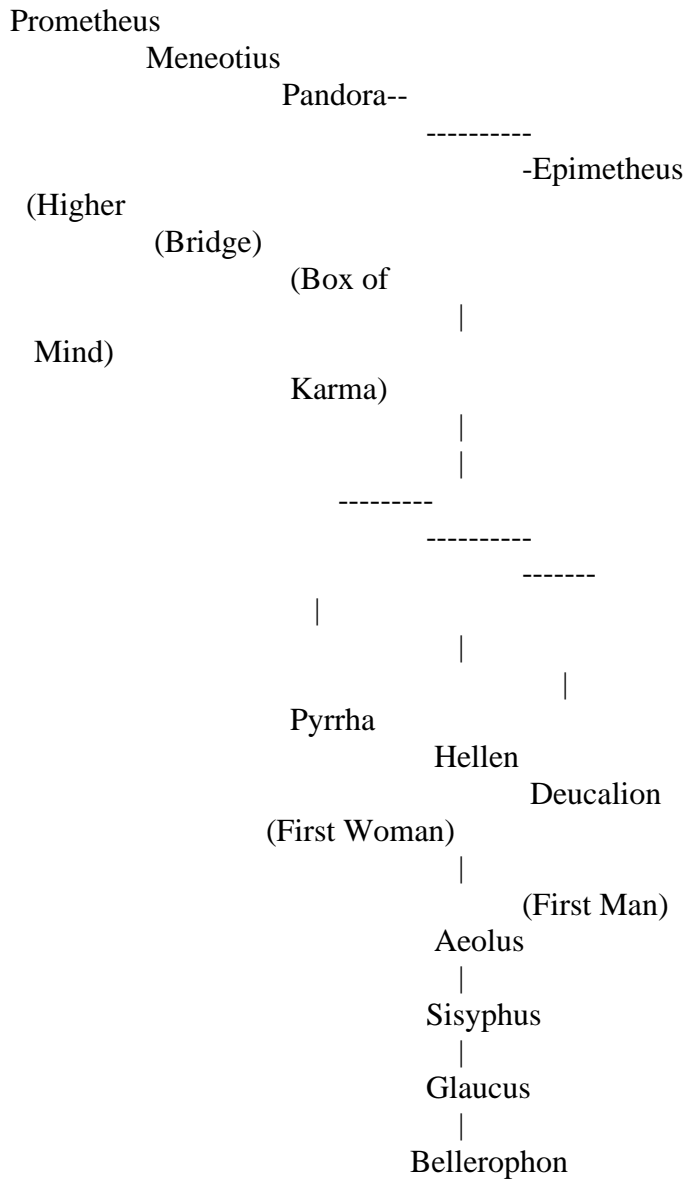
Prometheus
Meneotius
Pandora--
----------
-Epimetheus
(Higher
(Bridge)
(Box of
|
Mind)
Karma)
|
|
---------
----------
-------
|
|
|
Pyrrha
Hellen
Deucalion
(First Woman)
|
(First Man)
Aeolus
|
Sisyphus
|
Glaucus
|
Bellerophon